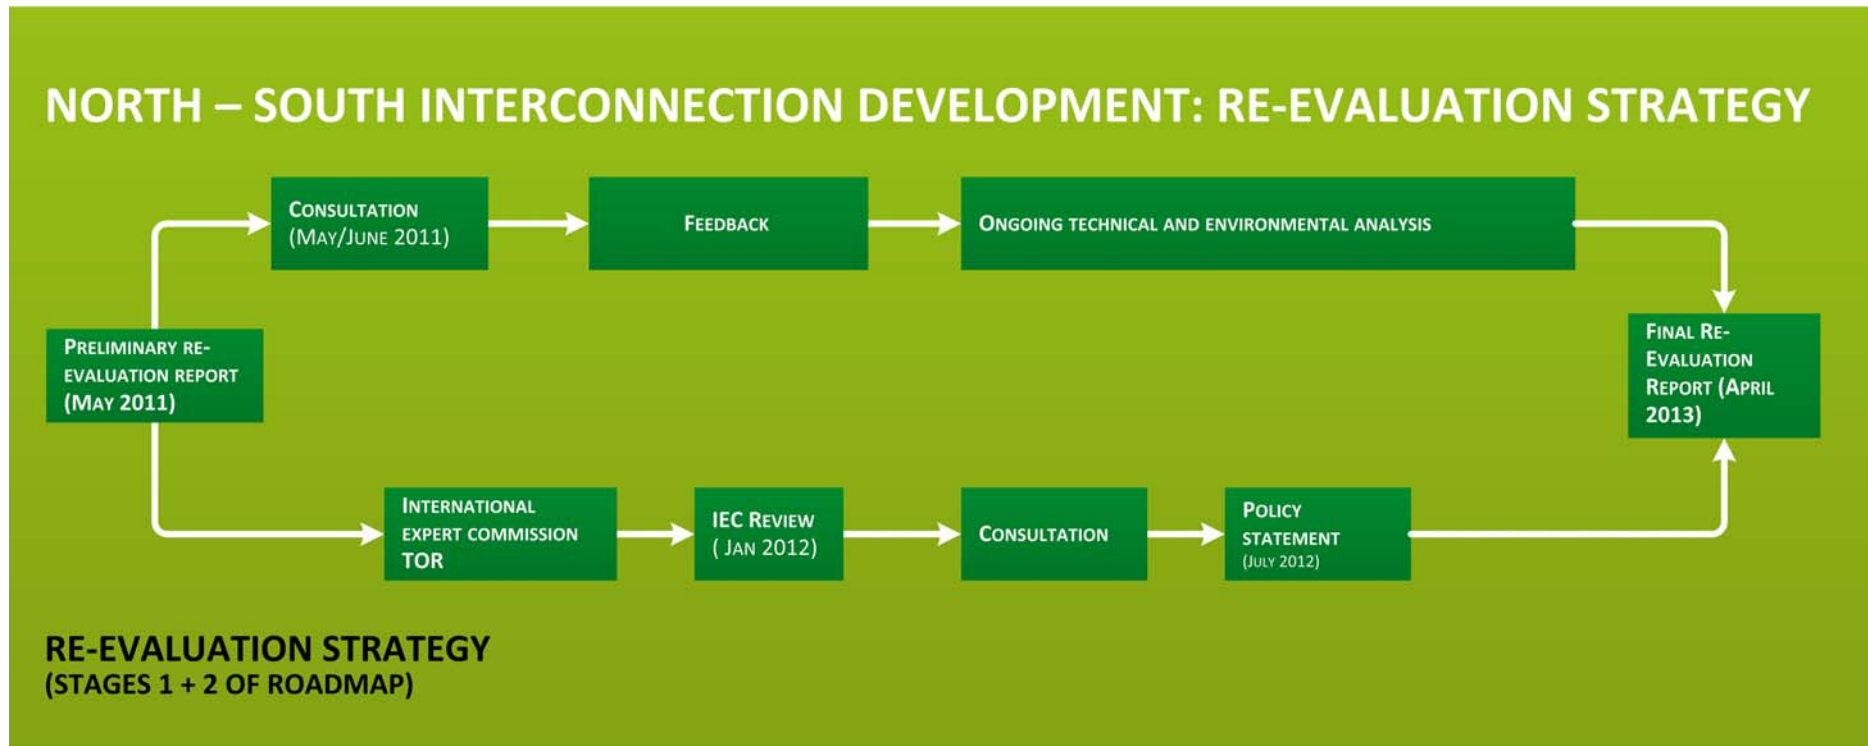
NORTH – SOUTH INTERCONNECTION DEVELOPMENT: RE-EVALUATION STRATEGY

Preliminary re-evaluation report (May 2011)

Consultation (May/June 2011)

Feedback

Ongoing technical and environmental analysis

International expert commission TOR

IEC Review ( Jan 2012)

Consultation

Policy statement (July 2012)

Final Re-Evaluation Report (April 2013)

RE-EVALUATION STRATEGY
(STAGES 1 + 2 OF ROADMAP)